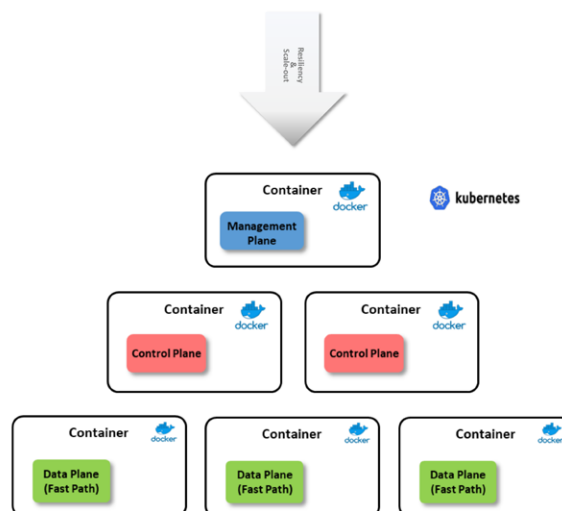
Resiliency
&
Scale-out

Container
docker
Management Plane

kubernetes

Container
docker
Control Plane

Container
docker
Control Plane

Container
docker
Data Plane (Fast Path)

Container
docker
Data Plane (Fast Path)

Container
docker
Data Plane (Fast Path)